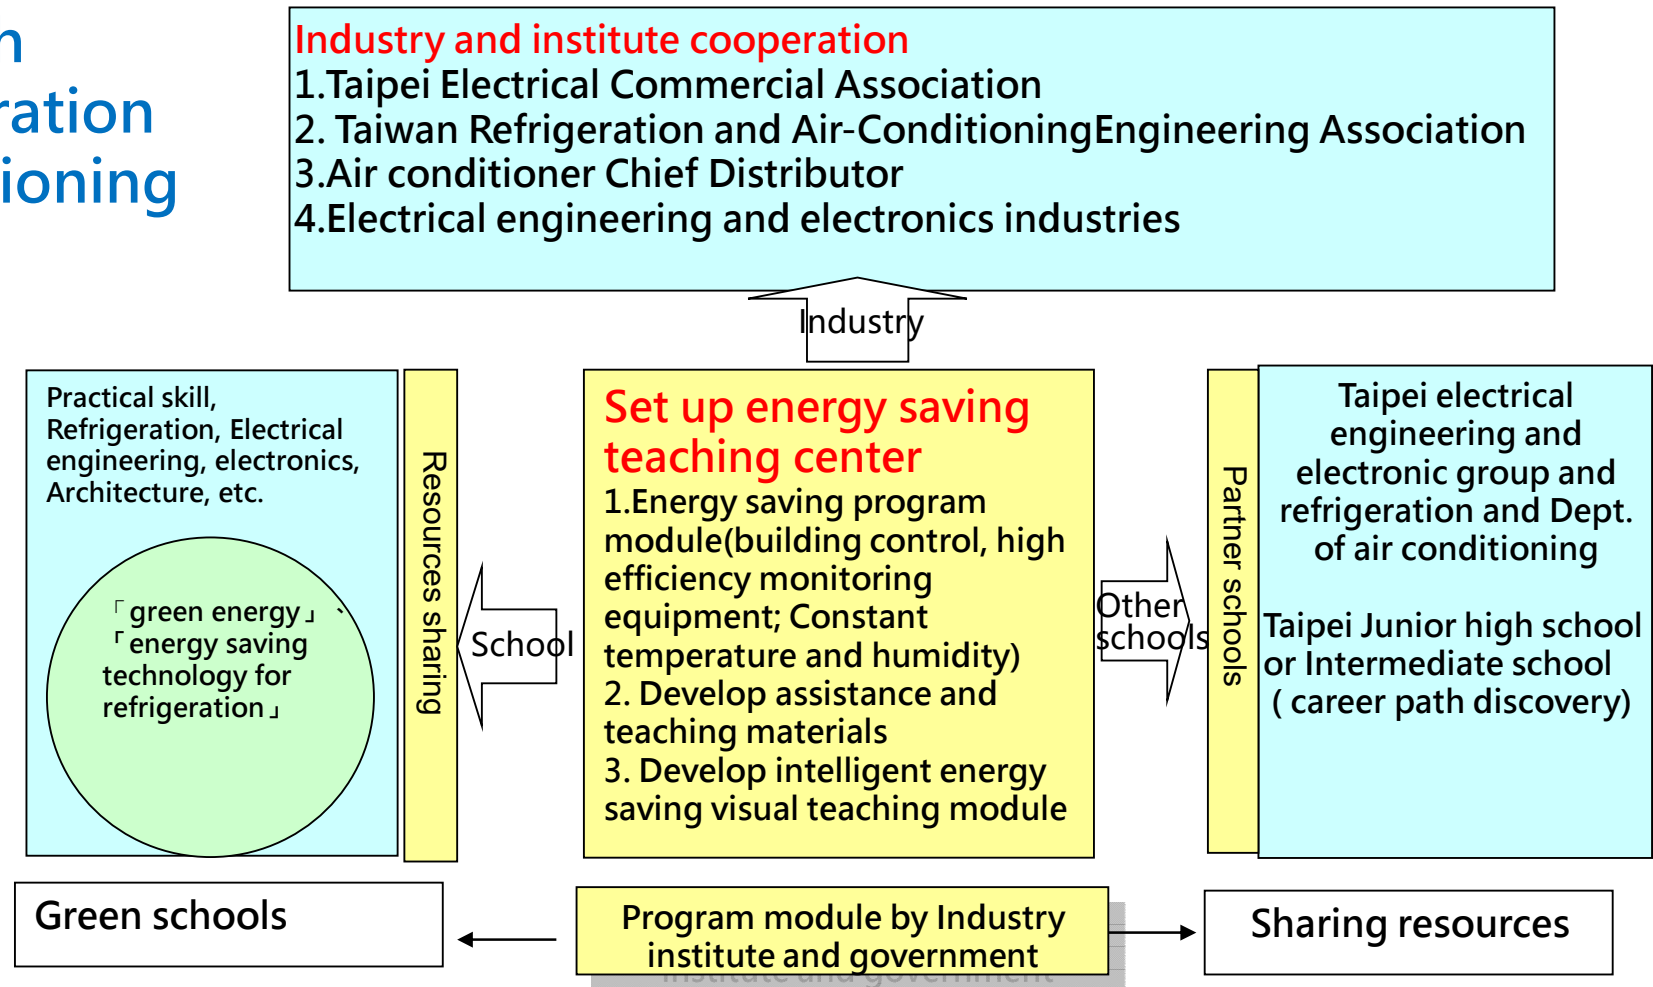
n
ration
ioning

Industry and institute cooperation
1.Taipei Electrical Commercial Association
2. Taiwan Refrigeration and Air-ConditioningEngineering Association
3.Air conditioner Chief Distributor
4.Electrical engineering and electronics industries

Industry

Practical skill, Refrigeration, Electrical engineering, electronics, Architecture, etc.

「green energy」、「energy saving technology for refrigeration」

Resources sharing

School

Set up energy saving teaching center
1.Energy saving program module(building control, high efficiency monitoring equipment; Constant temperature and humidity)
2. Develop assistance and teaching materials
3. Develop intelligent energy saving visual teaching module

Other schools

Partner schools

Taipei electrical engineering and electronic group and refrigeration and Dept. of air conditioning

Taipei Junior high school or Intermediate school ( career path discovery)

Green schools

Program module by Industry institute and government

Sharing resources